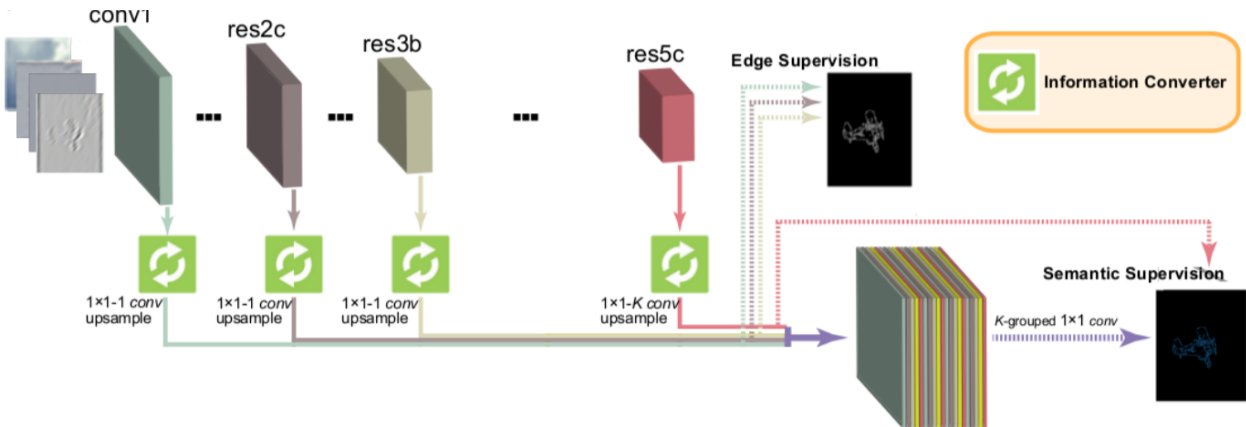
conv1

res2c

res3b

res5c

Edge Supervision

Information Converter

...

...

...

1×1-1 conv upsample

1×1-1 conv upsample

1×1-1 conv upsample

1×1-K conv upsample

Semantic Supervision

K-grouped 1×1 conv